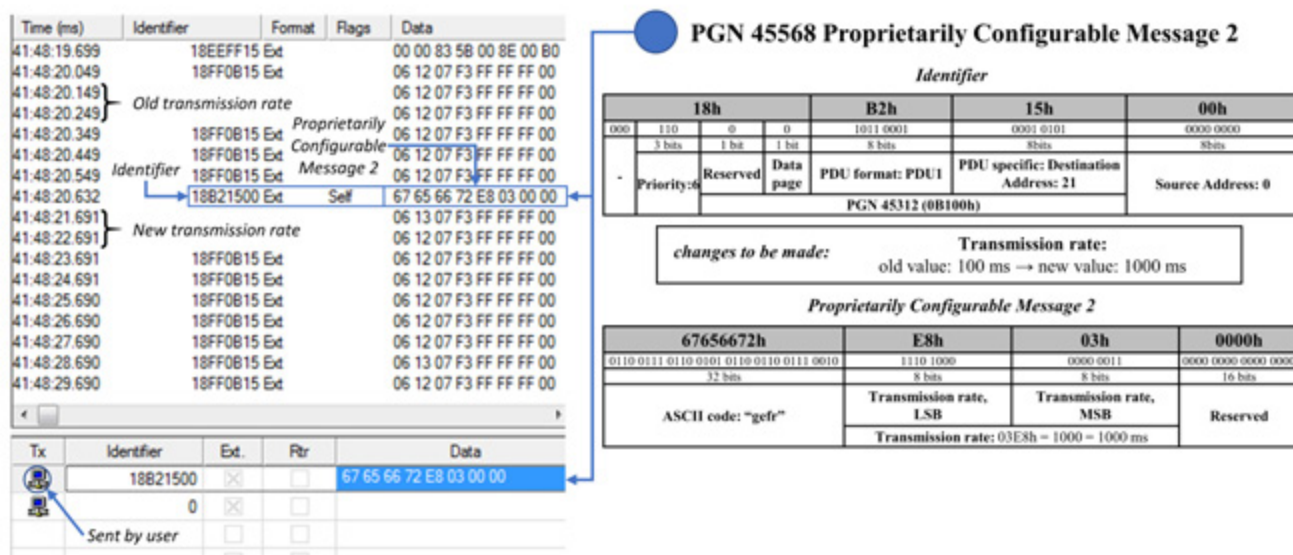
| Time (ms) | Identifier | Format | Flags | Data |
|---|---|---|---|---|
| 41:48:19.699 | 18EEFF15 | Ext | | 00 00 83 5B 00 8E 00 B0 |
| 41:48:20.049 | 18FF0B15 | Ext | | 06 12 07 F3 FF FF FF 00 |
| 41:48:20.149 | | | | 06 12 07 F3 FF FF FF 00 |
| 41:48:20.249 | | | | 06 12 07 F3 FF FF FF 00 |
| 41:48:20.349 | 18FF0B15 | Ext | | 06 12 07 F3 FF FF FF 00 |
| 41:48:20.449 | 18FF0B15 | Ext | | 06 12 07 F3 FF FF FF 00 |
| 41:48:20.549 | 18FF0B15 | Ext | | 06 12 07 F3 FF FF FF 00 |
| 41:48:20.632 | 18B21500 | Ext | Self | 67 65 66 72 E8 03 00 00 |
| 41:48:21.691 | | | | 06 13 07 F3 FF FF FF 00 |
| 41:48:22.691 | | | | 06 12 07 F3 FF FF FF 00 |
| 41:48:23.691 | 18FF0B15 | Ext | | 06 12 07 F3 FF FF FF 00 |
| 41:48:24.691 | 18FF0B15 | Ext | | 06 12 07 F3 FF FF FF 00 |
| 41:48:25.690 | 18FF0B15 | Ext | | 06 12 07 F3 FF FF FF 00 |
| 41:48:26.690 | 18FF0B15 | Ext | | 06 12 07 F3 FF FF FF 00 |
| 41:48:27.690 | 18FF0B15 | Ext | | 06 12 07 F3 FF FF FF 00 |
| 41:48:28.690 | 18FF0B15 | Ext | | 06 13 07 F3 FF FF FF 00 |
| 41:48:29.690 | 18FF0B15 | Ext | | 06 12 07 F3 FF FF FF 00 |

Old transmission rate
Proprietarily Configurable Message 2
Identifier
New transmission rate

| Tx | Identifier | Ext. | Rtr | Data |
|---|---|---|---|---|
| | 18B21500 | | | 67 65 66 72 E8 03 00 00 |
| | 0 | | | |

Sent by user

PGN 45568 Proprietarily Configurable Message 2

Identifier

| 18h | | | | B2h | 15h | 00h |
|---|---|---|---|---|---|---|
| 000 | 110 | 0 | 0 | 1011 0001 | 0001 0101 | 0000 0000 |
| | 3 bits | 1 bit | 1 bit | 8 bits | 8bits | 8bits |
| - | Priority:6 | Reserved | Data page | PDU format: PDU1 | PDU specific: Destination Address: 21 | Source Address: 0 |
| | | PGN 45312 (0B100h) | | | | |

changes to be made: Transmission rate: old value: 100 ms → new value: 1000 ms

Proprietarily Configurable Message 2

| 67656672h | E8h | 03h | 0000h |
|---|---|---|---|
| 0110 0111 0110 0101 0110 0110 0111 0010 | 1110 1000 | 0000 0011 | 0000 0000 0000 0000 |
| 32 bits | 8 bits | 8 bits | 16 bits |
| ASCII code: "gefr" | Transmission rate, LSB | Transmission rate, MSB | Reserved |
| | Transmission rate: 03E8h = 1000 = 1000 ms | | |